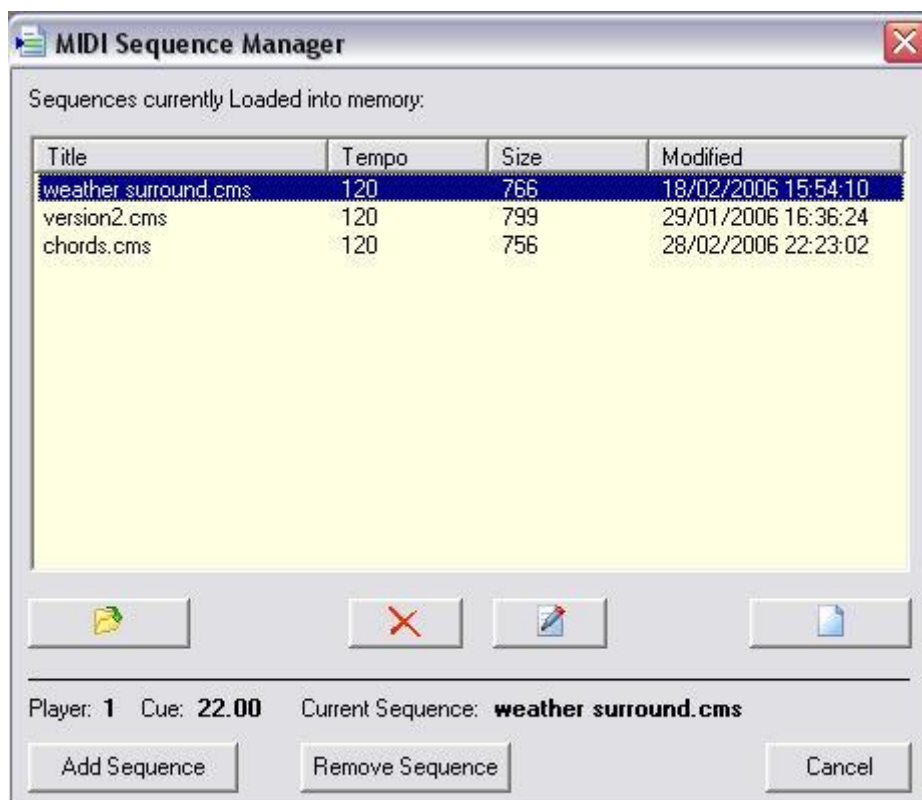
MIDI Sequence Manager

Sequences currently Loaded into memory:

| Title | Tempo | Size | Modified |
|---|---|---|---|
| weather surround.cms | 120 | 766 | 18/02/2006 15:54:10 |
| version2.cms | 120 | 799 | 29/01/2006 16:36:24 |
| chords.cms | 120 | 756 | 28/02/2006 22:23:02 |

Player: **1** Cue: **22.00** Current Sequence: **weather surround.cms**

Add Sequence

Remove Sequence

Cancel